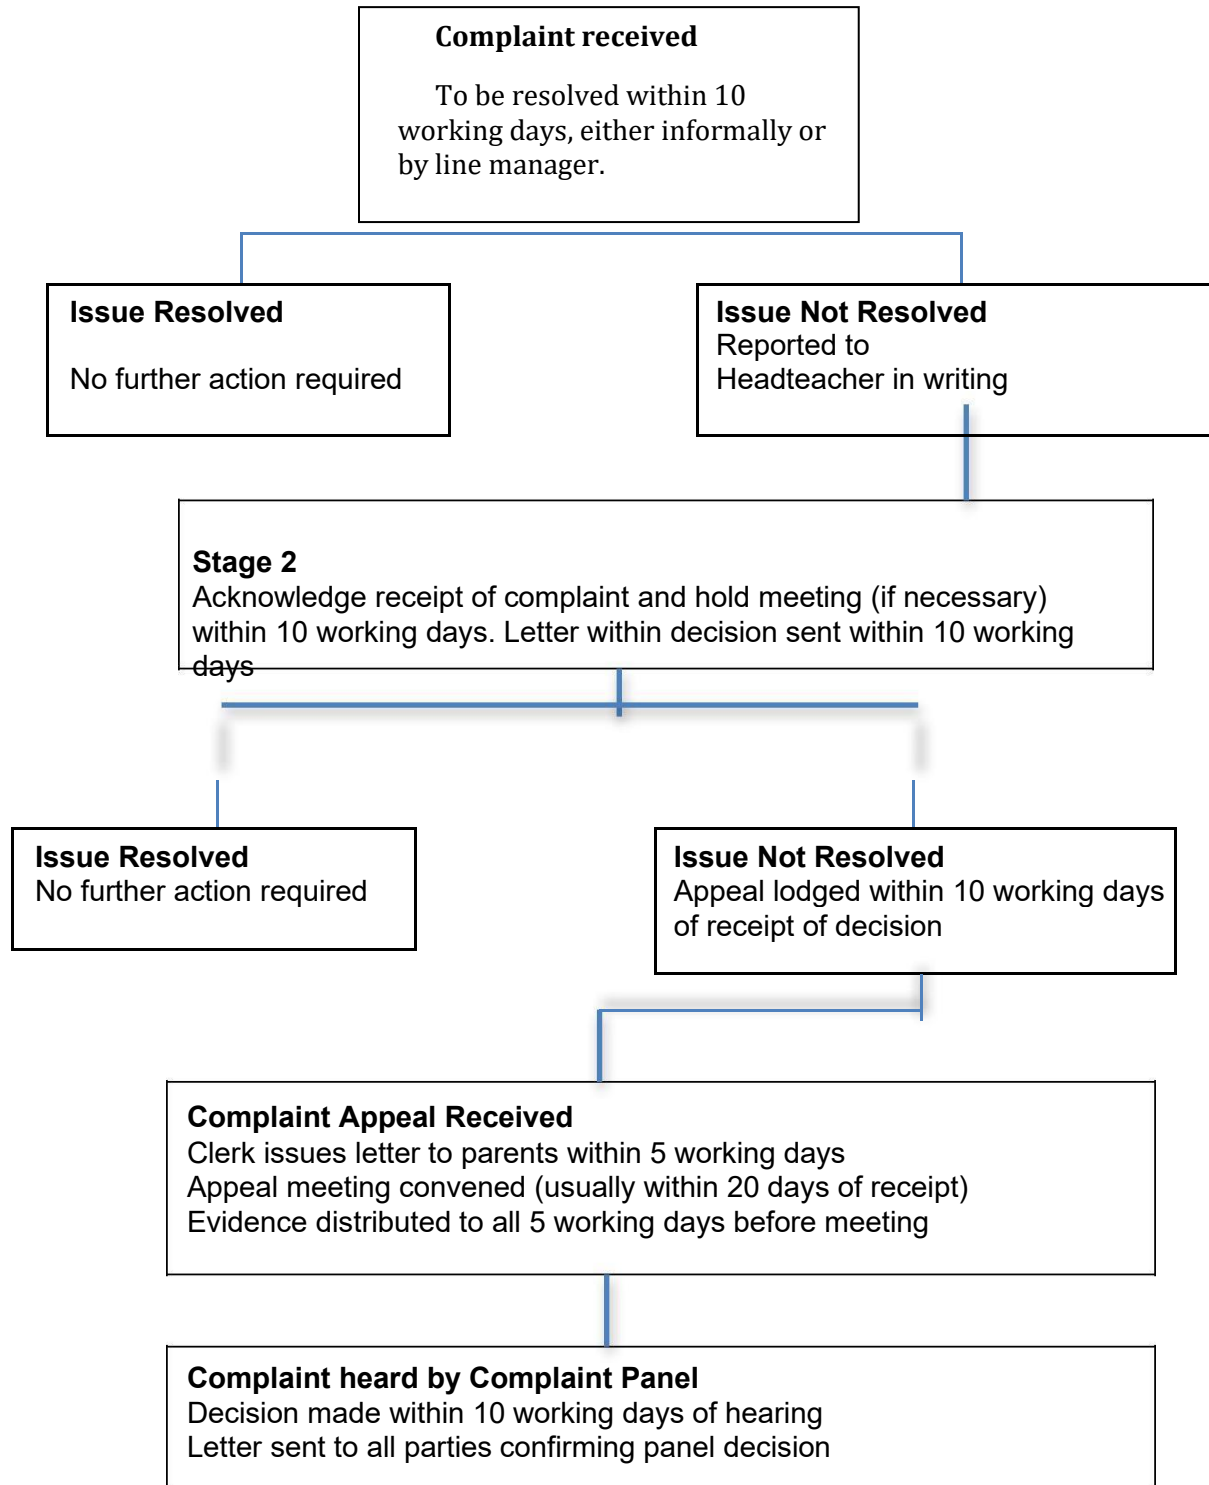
Complaint received

To be resolved within 10 working days, either informally or by line manager.

Issue Resolved

No further action required

Issue Not Resolved
Reported to
Headteacher in writing

Stage 2
Acknowledge receipt of complaint and hold meeting (if necessary) within 10 working days. Letter within decision sent within 10 working days

Issue Resolved
No further action required

Issue Not Resolved
Appeal lodged within 10 working days of receipt of decision

Complaint Appeal Received
Clerk issues letter to parents within 5 working days
Appeal meeting convened (usually within 20 days of receipt)
Evidence distributed to all 5 working days before meeting

Complaint heard by Complaint Panel
Decision made within 10 working days of hearing
Letter sent to all parties confirming panel decision